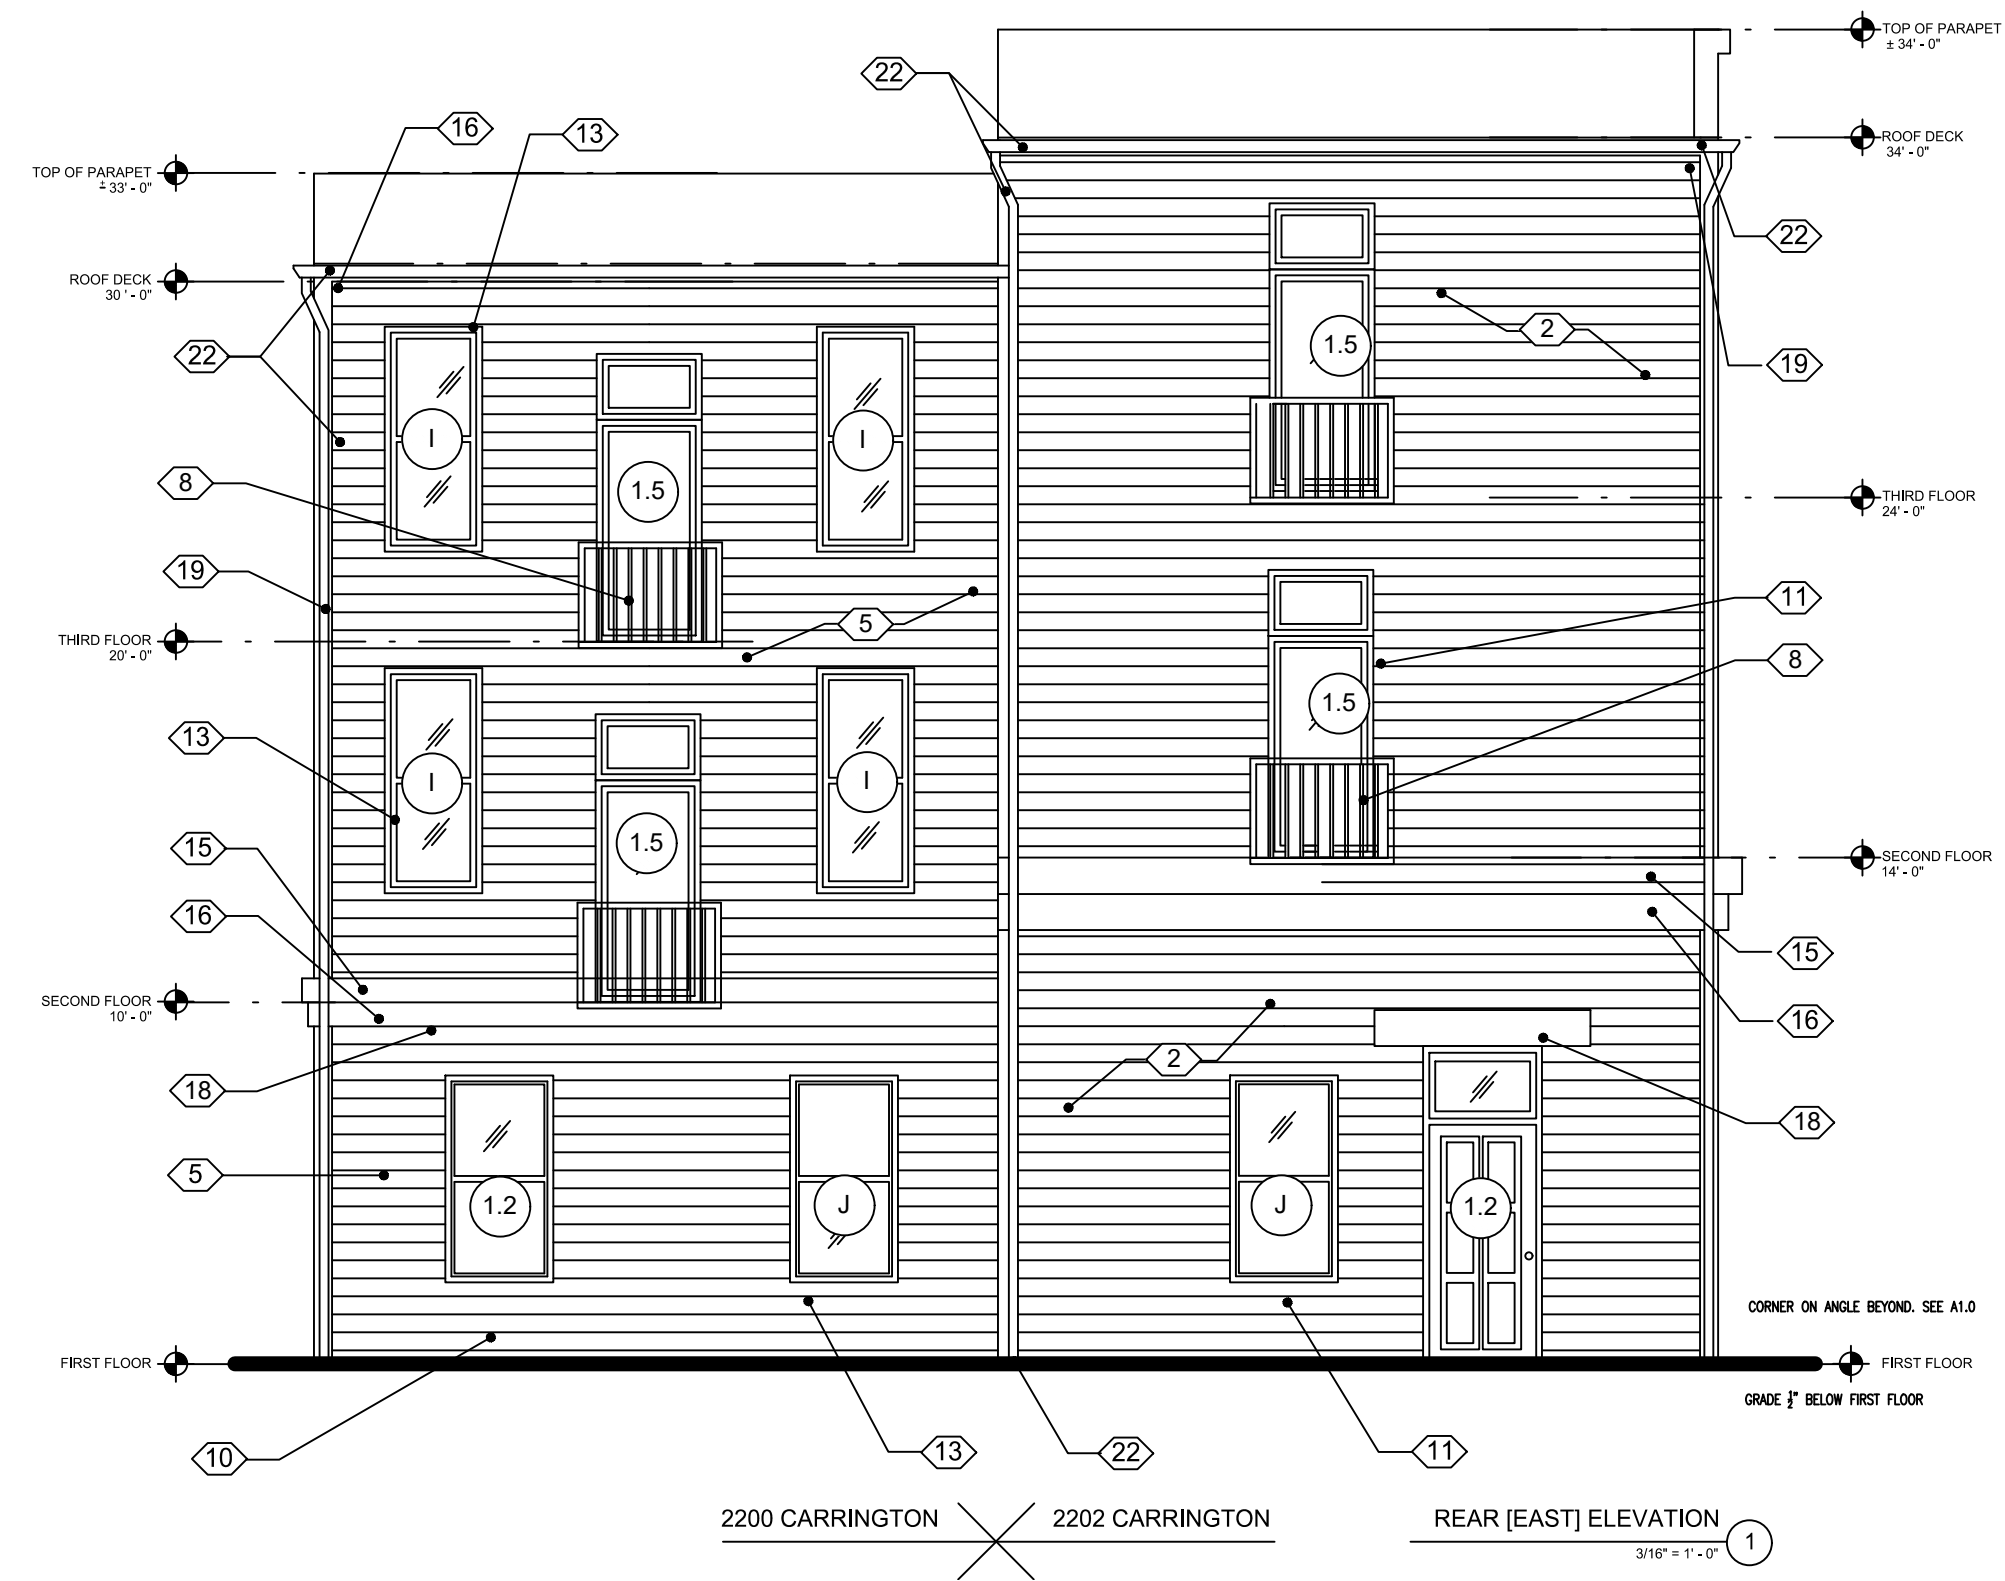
TOP OF PARAPET
± 34' - 0"

22

ROOF DECK
34' - 0"

16

13

TOP OF PARAPET
± 33' - 0"

22

ROOF DECK
30' - 0"

2

22

1.5

19

I

I

8

1.5

THIRD FLOOR
24' - 0"

19

5

THIRD FLOOR
20' - 0"

11

8

1.5

13

I

I

1.5

SECOND FLOOR
14' - 0"

15

15

16

16

SECOND FLOOR
10' - 0"

2

18

18

5

1.2

J

J

1.2

CORNER ON ANGLE BEYOND. SEE A1.0

FIRST FLOOR

FIRST FLOOR

GRADE $\frac{1}{2}$" BELOW FIRST FLOOR

10

13

22

11

2200 CARRINGTON

2202 CARRINGTON

REAR [EAST] ELEVATION

3/16" = 1' - 0"

1